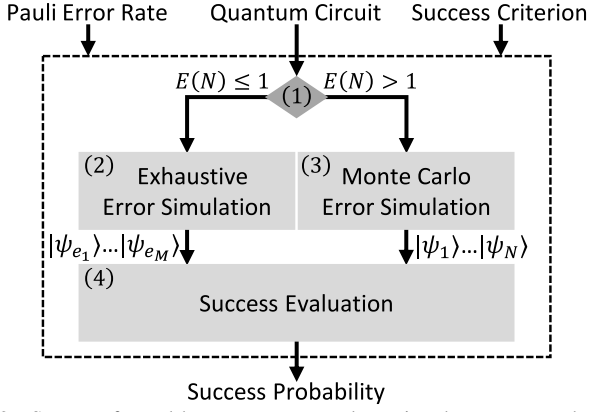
Pauli Error Rate

Quantum Circuit

Success Criterion

$E(N) \leq 1$

(1)

$E(N) > 1$

(2) Exhaustive Error Simulation

(3) Monte Carlo Error Simulation

$|\psi_{e_1}\rangle \ldots |\psi_{e_M}\rangle$

$|\psi_1\rangle \ldots |\psi_N\rangle$

(4) Success Evaluation

Success Probability